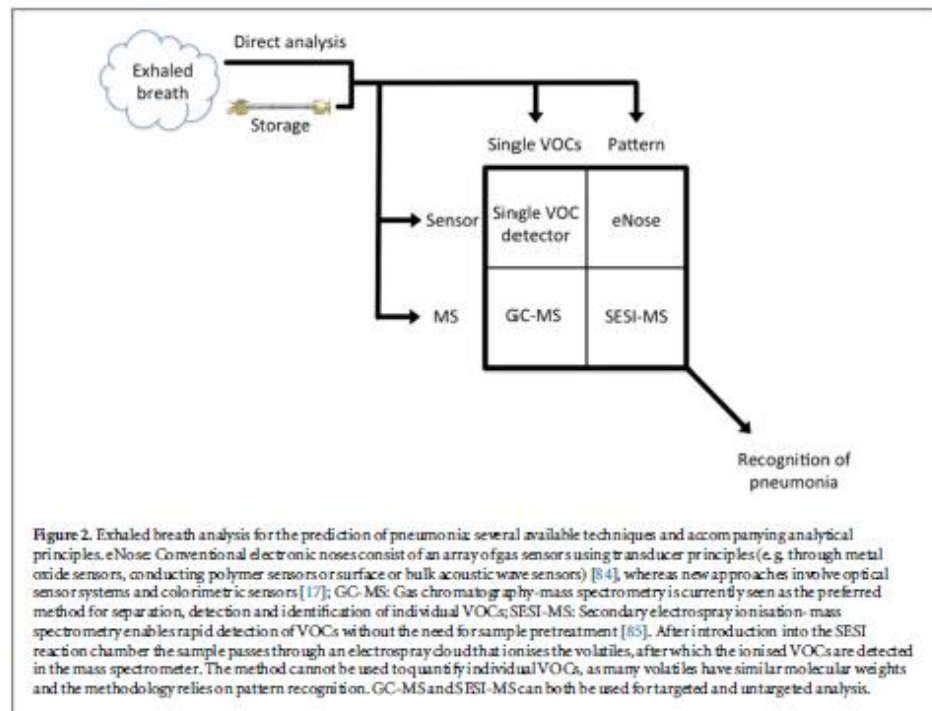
Exhaled breath

Direct analysis

Storage

Single VOCs

Pattern

Sensor

MS

| Single VOC detector | eNose |
|---|---|
| GC-MS | SESI-MS |

Recognition of pneumonia

Figure 2. Exhaled breath analysis for the prediction of pneumonia: several available techniques and accompanying analytical principles. eNose: Conventional electronic noses consist of an array of gas sensors using transducer principles (e.g. through metal oxide sensors, conducting polymer sensors or surface or bulk acoustic wave sensors) [84], whereas new approaches involve optical sensor systems and colorimetric sensors [17]; GC-MS: Gas chromatography-mass spectrometry is currently seen as the preferred method for separation, detection and identification of individual VOCs; SESI-MS: Secondary electrospray ionisation- mass spectrometry enables rapid detection of VOCs without the need for sample pretreatment [85]. After introduction into the SESI reaction chamber the sample passes through an electrospray cloud that ionises the volatiles, after which the ionised VOCs are detected in the mass spectrometer. The method cannot be used to quantify individual VOCs, as many volatiles have similar molecular weights and the methodology relies on pattern recognition. GC-MS and SESI-MS can both be used for targeted and untargeted analysis.